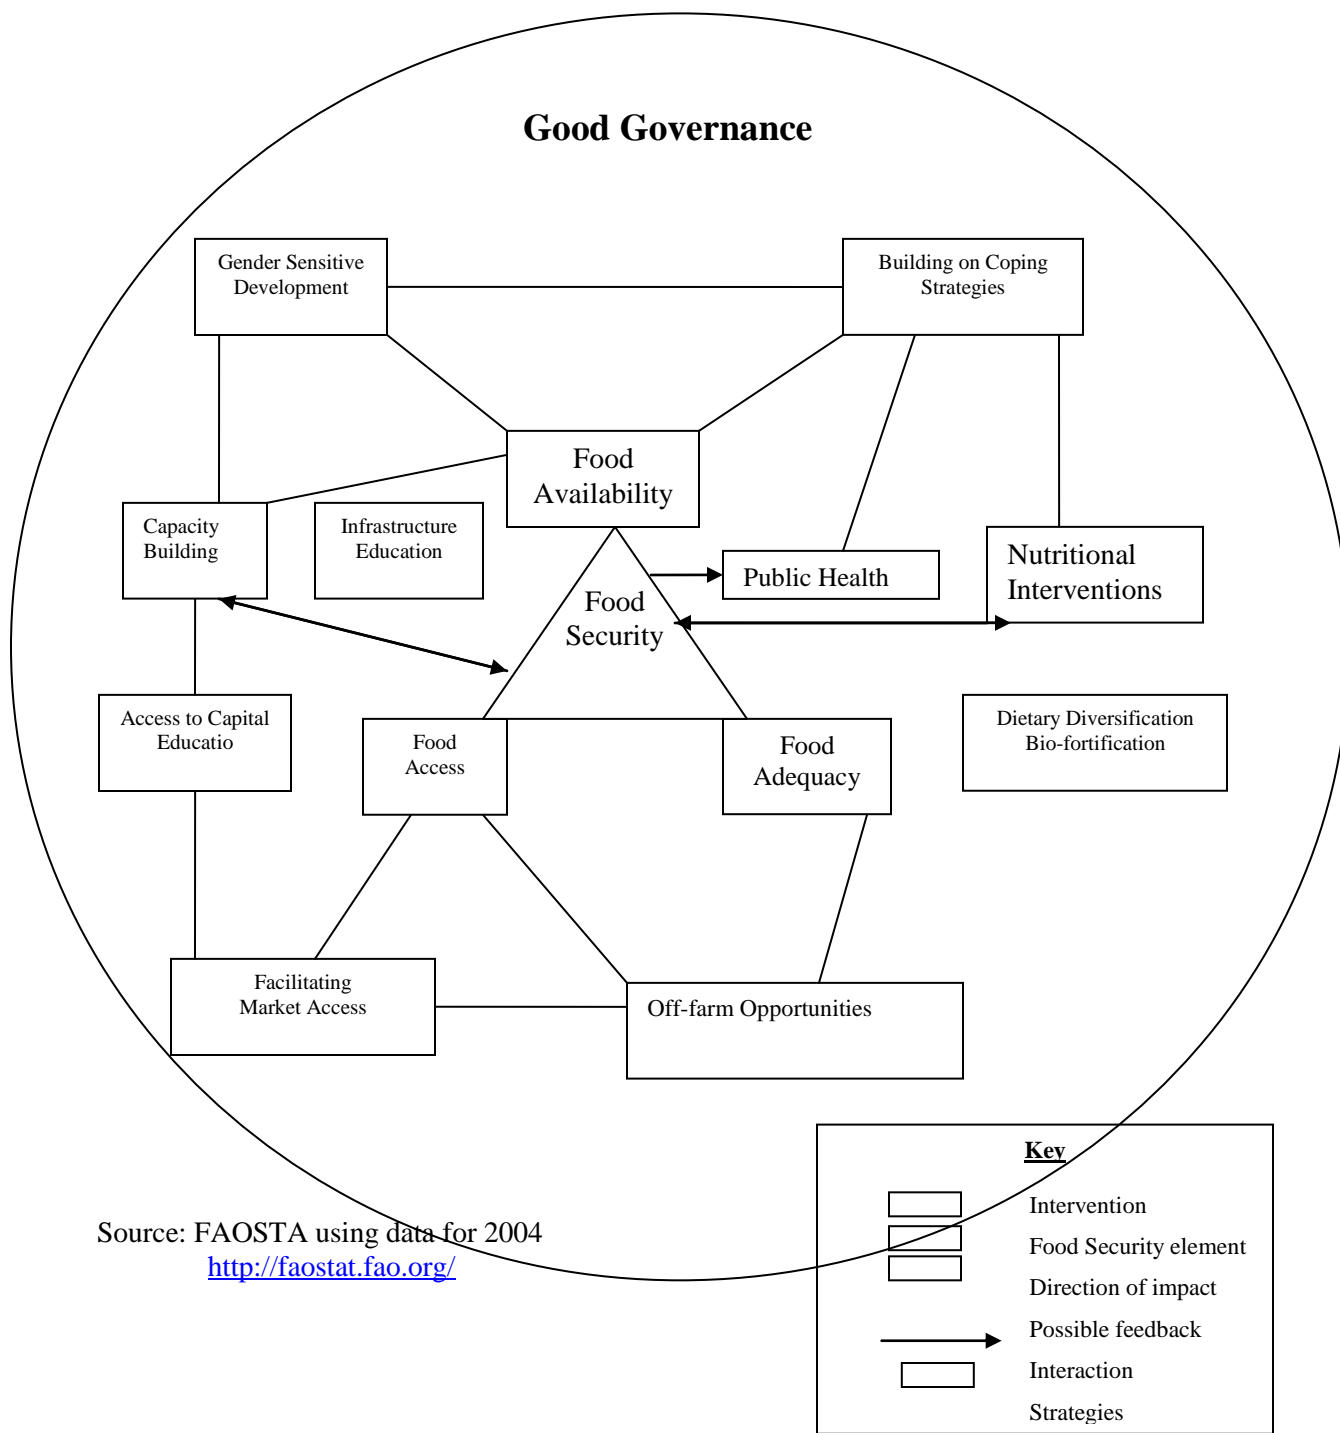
Good Governance

Gender Sensitive Development

Building on Coping Strategies

Food Availability

Capacity Building

Infrastructure Education

Public Health

Nutritional Interventions

Food Security

Access to Capital Educatio

Food Access

Food Adequacy

Dietary Diversification Bio-fortification

Facilitating Market Access

Off-farm Opportunities

Key

Intervention

Food Security element

Direction of impact

Possible feedback

Interaction

Strategies

Source: FAOSTA using data for 2004
http://faostat.fao.org/